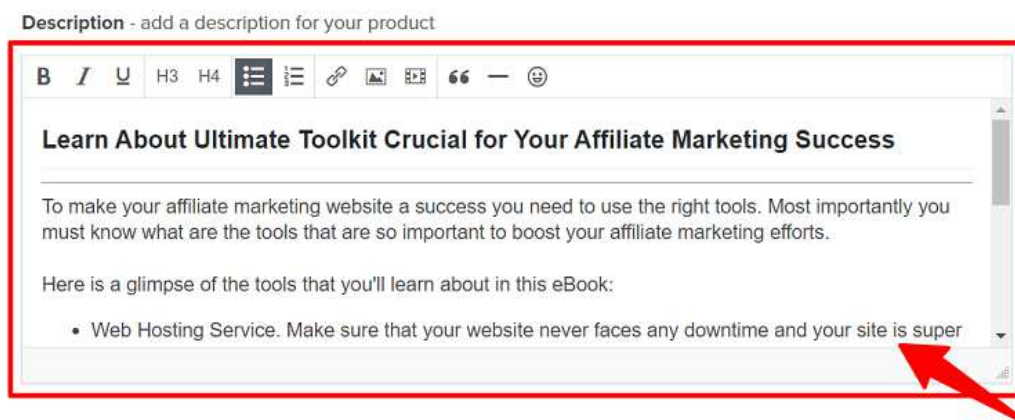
Description - add a description for your product

B I U H3 H4

Learn About Ultimate Toolkit Crucial for Your Affiliate Marketing Success

To make your affiliate marketing website a success you need to use the right tools. Most importantly you must know what are the tools that are so important to boost your affiliate marketing efforts.

Here is a glimpse of the tools that you'll learn about in this eBook:

- Web Hosting Service. Make sure that your website never faces any downtime and your site is super